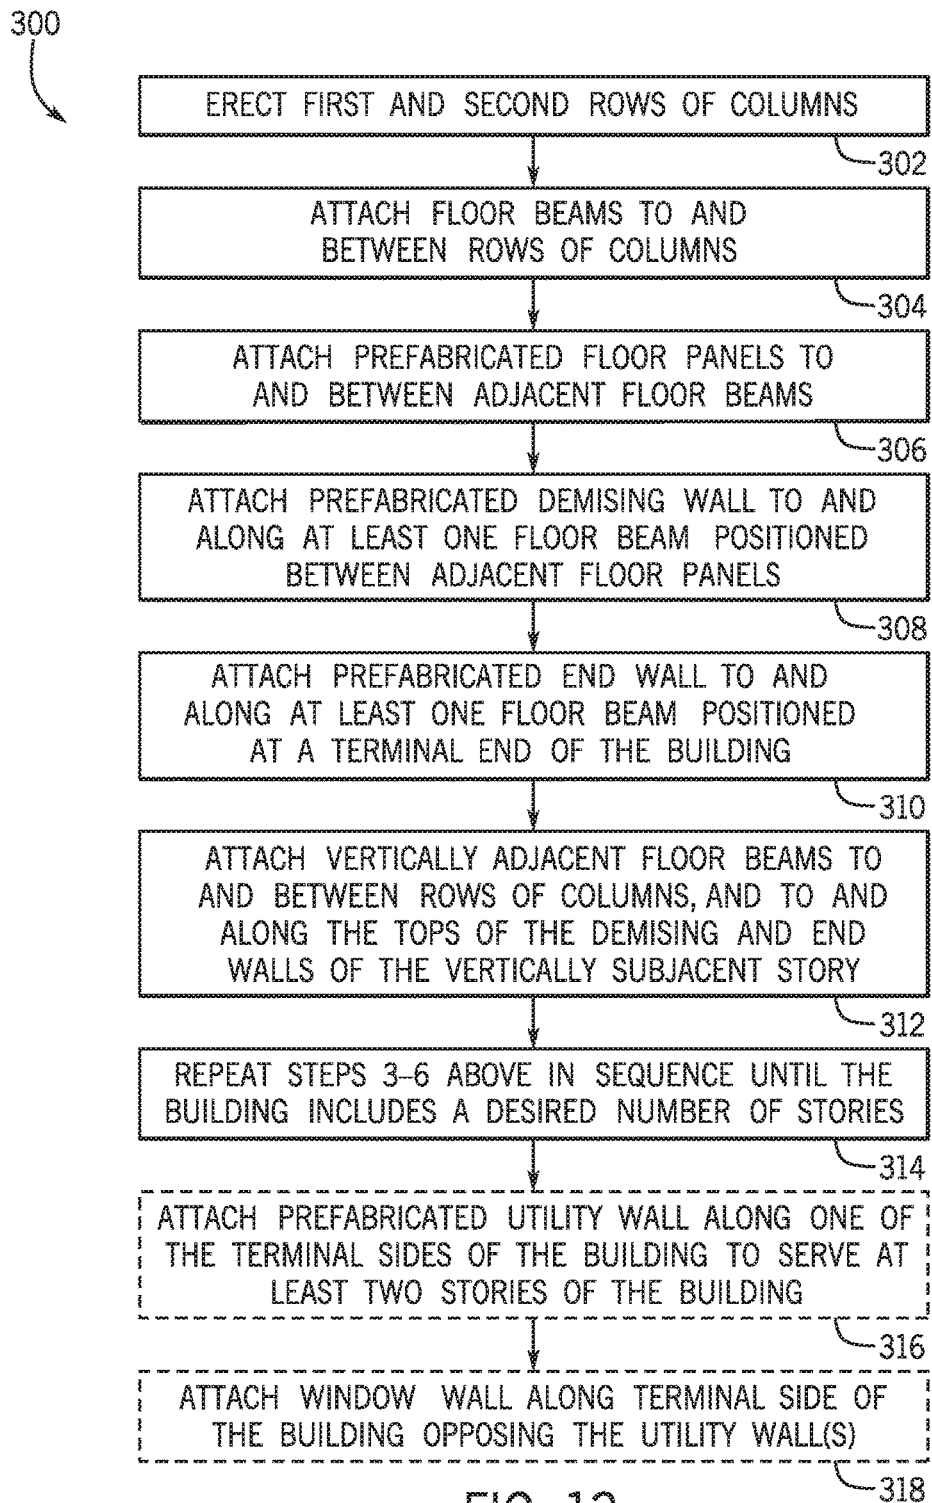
300

ERECT FIRST AND SECOND ROWS OF COLUMNS

302

ATTACH FLOOR BEAMS TO AND BETWEEN ROWS OF COLUMNS

304

ATTACH PREFABRICATED FLOOR PANELS TO AND BETWEEN ADJACENT FLOOR BEAMS

306

ATTACH PREFABRICATED DEMISING WALL TO AND ALONG AT LEAST ONE FLOOR BEAM POSITIONED BETWEEN ADJACENT FLOOR PANELS

308

ATTACH PREFABRICATED END WALL TO AND ALONG AT LEAST ONE FLOOR BEAM POSITIONED AT A TERMINAL END OF THE BUILDING

310

ATTACH VERTICALLY ADJACENT FLOOR BEAMS TO AND BETWEEN ROWS OF COLUMNS, AND TO AND ALONG THE TOPS OF THE DEMISING AND END WALLS OF THE VERTICALLY SUBJACENT STORY

312

REPEAT STEPS 3–6 ABOVE IN SEQUENCE UNTIL THE BUILDING INCLUDES A DESIRED NUMBER OF STORIES

314

ATTACH PREFABRICATED UTILITY WALL ALONG ONE OF THE TERMINAL SIDES OF THE BUILDING TO SERVE AT LEAST TWO STORIES OF THE BUILDING

316

ATTACH WINDOW WALL ALONG TERMINAL SIDE OF THE BUILDING OPPOSING THE UTILITY WALL(S)

318

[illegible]